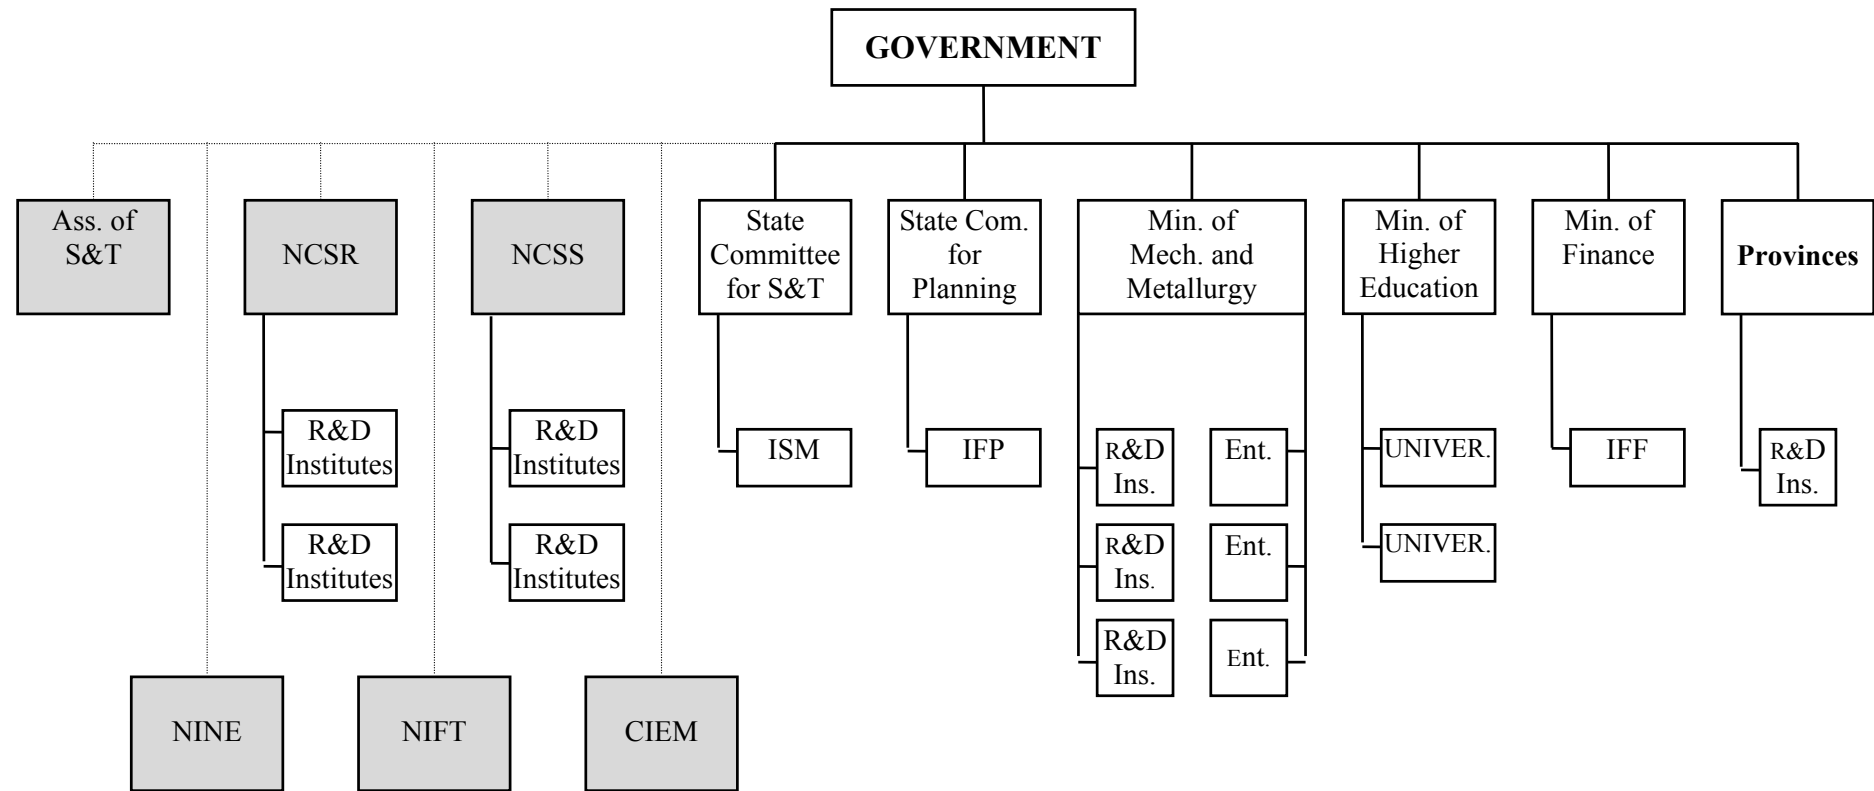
GOVERNMENT

Ass. of S&T

NCSR

R&D Institutes

R&D Institutes

NCSS

R&D Institutes

R&D Institutes

State Committee for S&T

ISM

State Com. for Planning

IFP

Min. of Mech. and Metallurgy

R&D Ins.

R&D Ins.

R&D Ins.

Ent.

Ent.

Ent.

Min. of Higher Education

UNIVER.

UNIVER.

Min. of Finance

IFF

Provinces

R&D Ins.

NINE

NIFT

CIEM